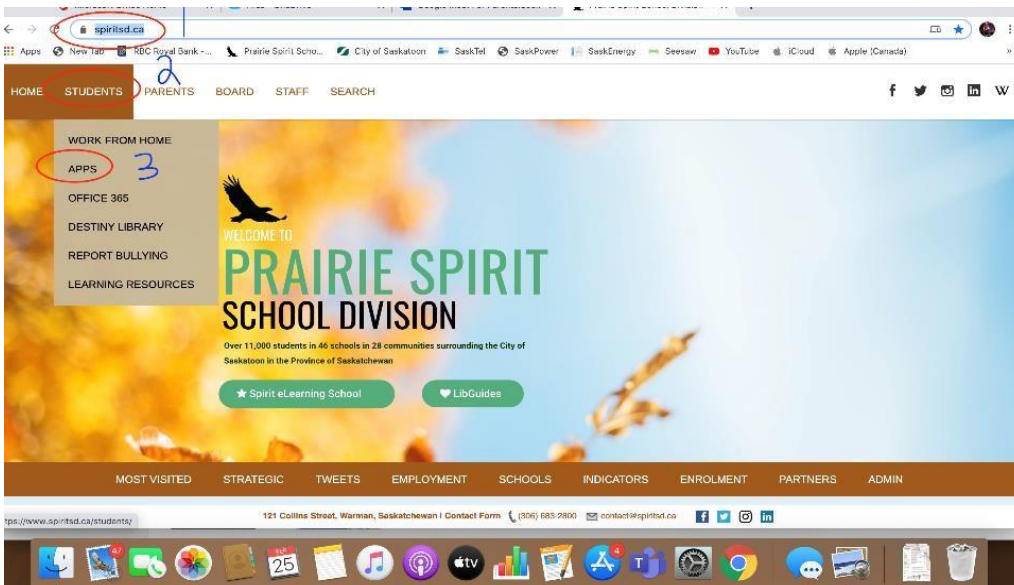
spiritsd.ca

Apps New Tab RBC Royal Bank - ... Prairie Spirit Scho... City of Saskatoon SaskTel SaskPower SaskEnergy Seesaw YouTube iCloud Apple (Canada)

2

HOME STUDENTS PARENTS BOARD STAFF SEARCH

WORK FROM HOME
APPS 3
OFFICE 365
DESTINY LIBRARY
REPORT BULLYING
LEARNING RESOURCES

WELCOME TO
PRAIRIE SPIRIT
SCHOOL DIVISION

Over 11,000 students in 46 schools in 28 communities surrounding the City of Saskatoon in the Province of Saskatchewan

Spirit eLearning School
LibGuides

MOST VISITED STRATEGIC TWEETS EMPLOYMENT SCHOOLS INDICATORS ENROLMENT PARTNERS ADMIN

tps://www.spiritsd.ca/students/

121 Collins Street, Warman, Saskatchewan | Contact Form (306) 683-2800 contact@spiritsd.ca

25